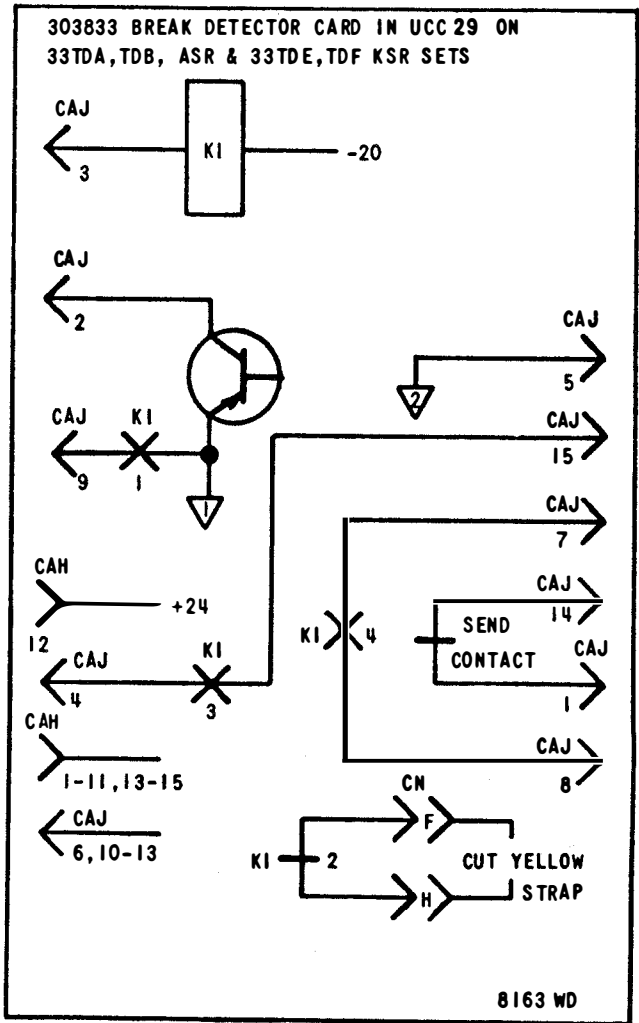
303833 BREAK DETECTOR CARD IN UCC 29 ON 33TDA, TDB, ASR & 33TDE, TDF KSR SETS

CAJ
3
K1
-20

CAJ
2

CAJ
5
2

CAJ
9
K1
1
1

CAJ
15

CAJ
7

CAH
12
+24

CAJ
14
K1
4
SEND
CONTACT
CAJ
1

CAJ
4
K1
3

CAH
1-11, 13-15

CAJ
8

CN
F
K1
2
CUT YELLOW
STRAP
H

CAJ
6, 10-13

8163 WD